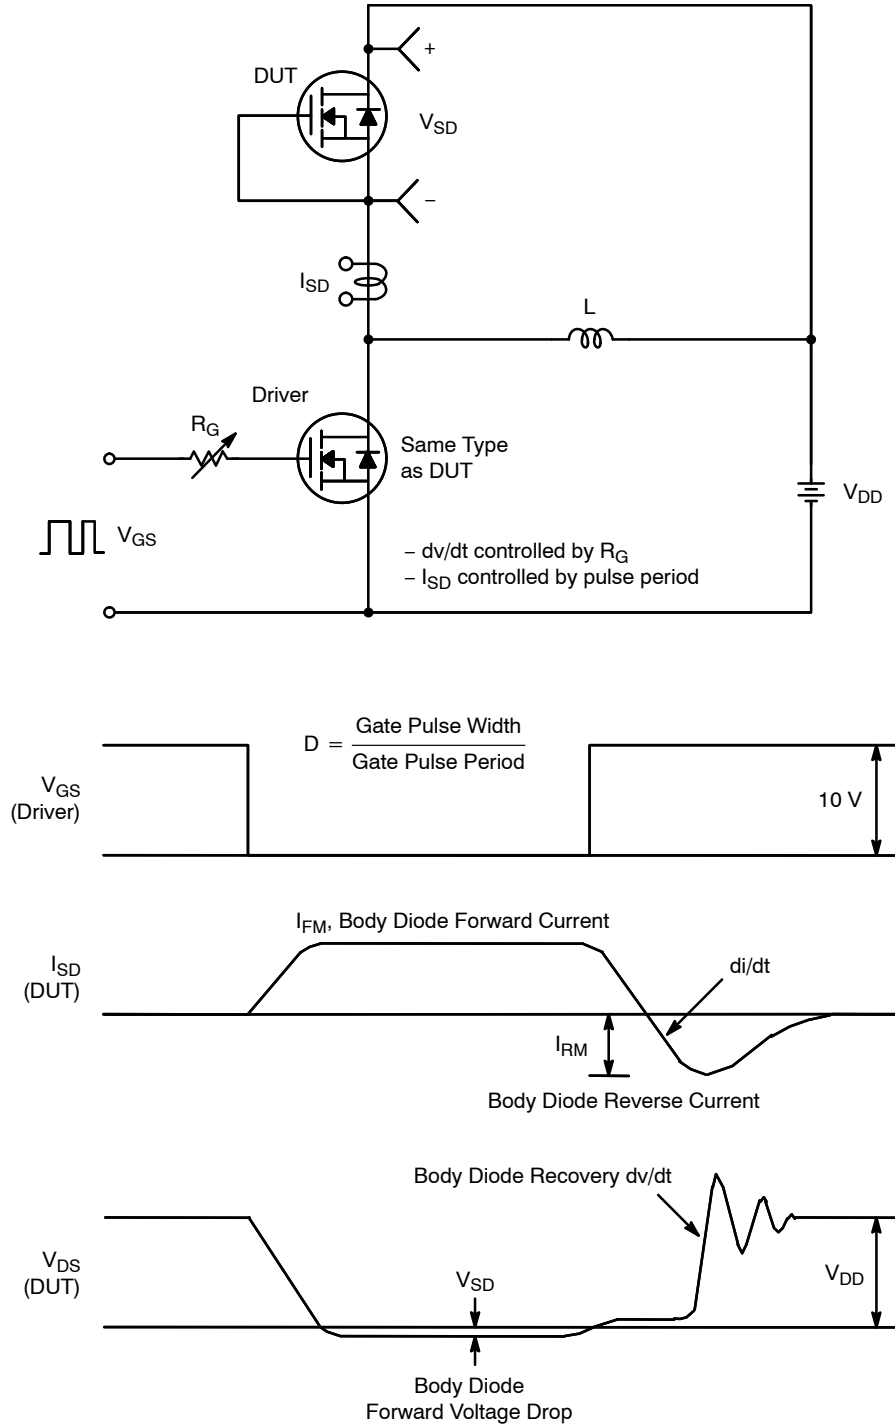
DUT
+
$V_{SD}$
–
$I_{SD}$
L
Driver
$R_G$
Same Type as DUT
$V_{DD}$
$V_{GS}$
– dv/dt controlled by $R_G$
– $I_{SD}$ controlled by pulse period

$D = \frac{\text{Gate Pulse Width}}{\text{Gate Pulse Period}}$
$V_{GS}$ (Driver)
10 V

$I_{FM}$, Body Diode Forward Current
$I_{SD}$ (DUT)
di/dt
$I_{RM}$
Body Diode Reverse Current

Body Diode Recovery dv/dt
$V_{DS}$ (DUT)
$V_{SD}$
$V_{DD}$
Body Diode Forward Voltage Drop